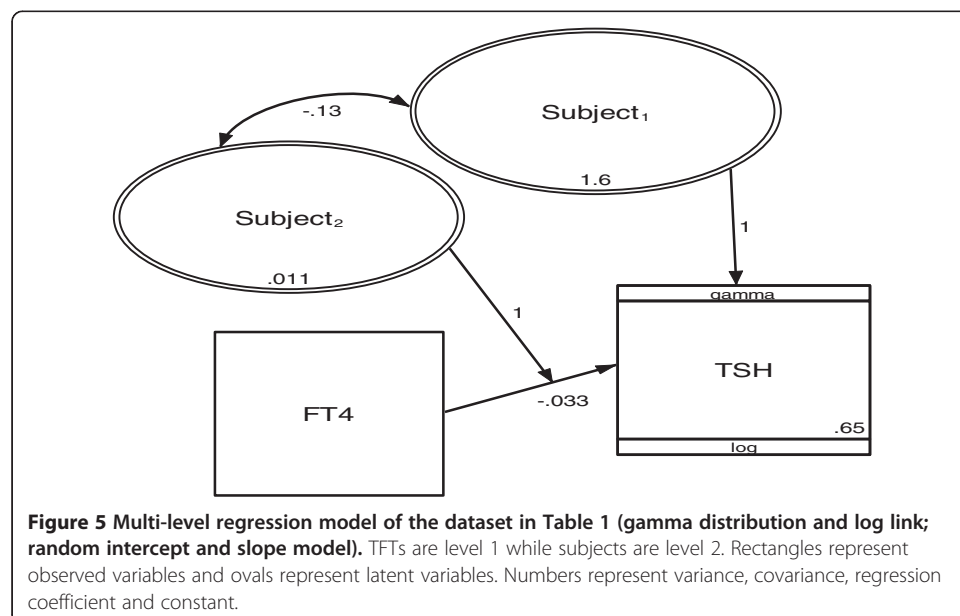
-.13

Subject$_1$

1.6

Subject$_2$

.011

1

1

gamma

TSH

.65

log

FT4

-.033

**Figure 5 Multi-level regression model of the dataset in Table 1 (gamma distribution and log link; random intercept and slope model).** TFTs are level 1 while subjects are level 2. Rectangles represent observed variables and ovals represent latent variables. Numbers represent variance, covariance, regression coefficient and constant.